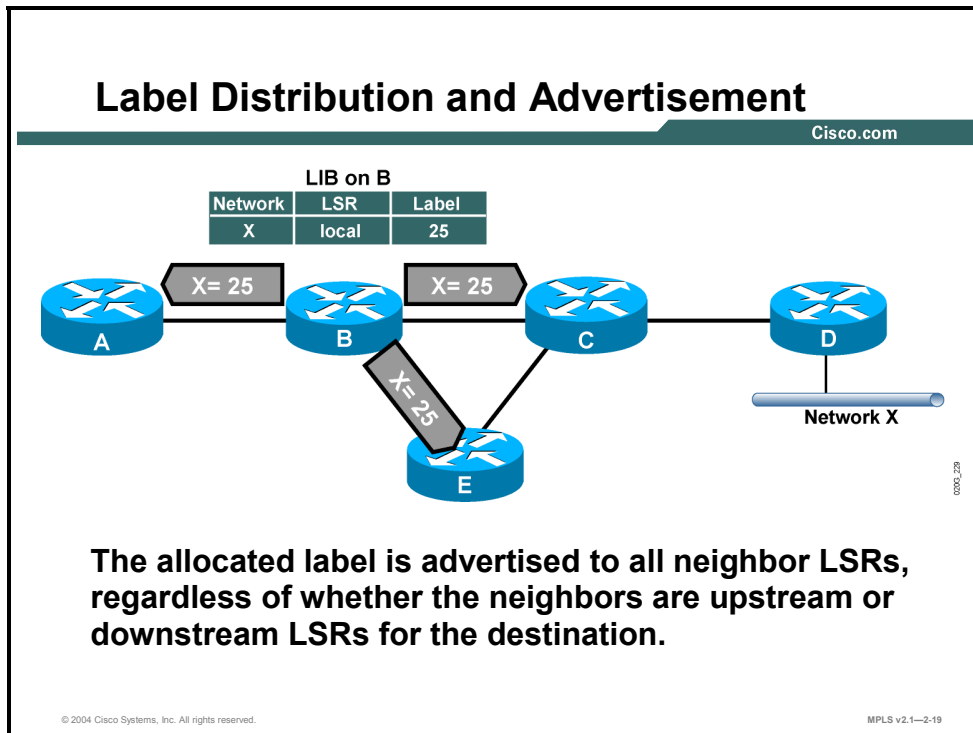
Label Distribution and Advertisement

Cisco.com

LIB on B

| Network | LSR | Label |
|---|---|---|
| X | local | 25 |

X= 25

X= 25

X= 25

A

B

C

D

E

Network X

0200_239

The allocated label is advertised to all neighbor LSRs, regardless of whether the neighbors are upstream or downstream LSRs for the destination.

© 2004 Cisco Systems, Inc. All rights reserved.

MPLS v2.1—2-19